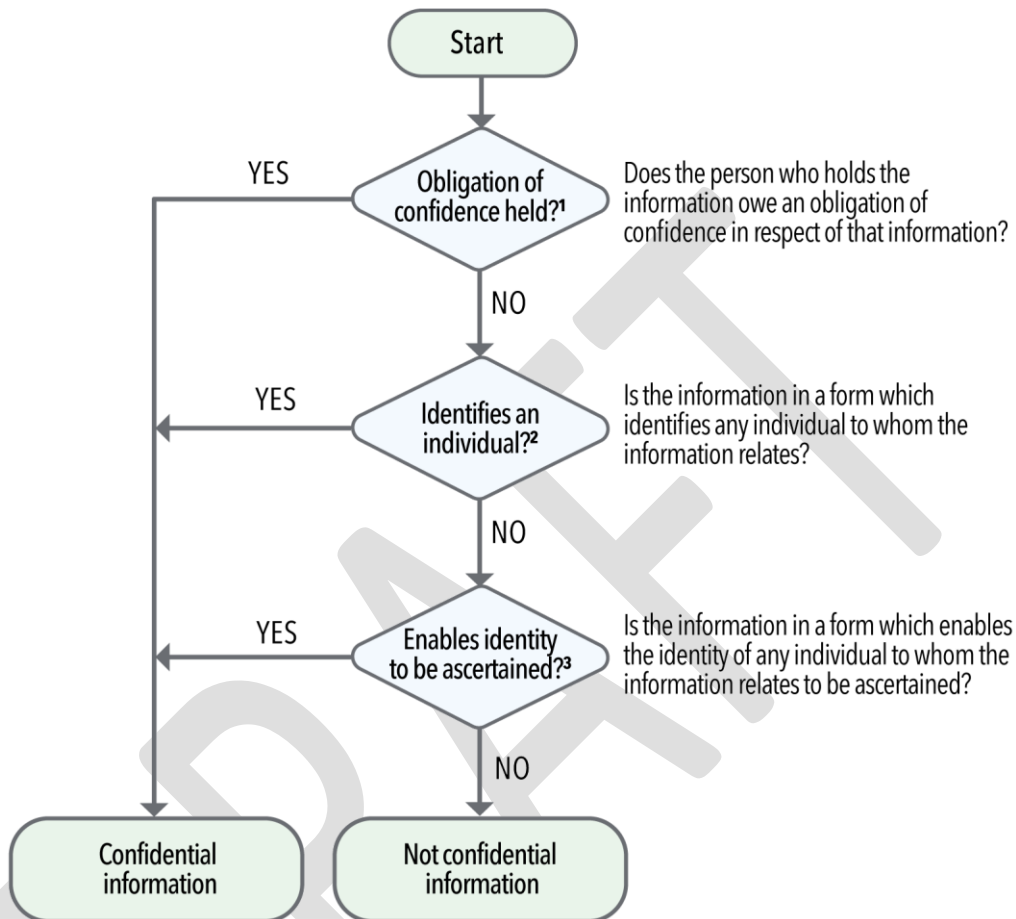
Start

YES

Obligation of confidence held?$^1$

Does the person who holds the information owe an obligation of confidence in respect of that information?

NO

YES

Identifies an individual?$^2$

Is the information in a form which identifies any individual to whom the information relates?

NO

YES

Enables identity to be ascertained?$^3$

Is the information in a form which enables the identity of any individual to whom the information relates to be ascertained?

NO

Confidential information

Not confidential information

DRAFT